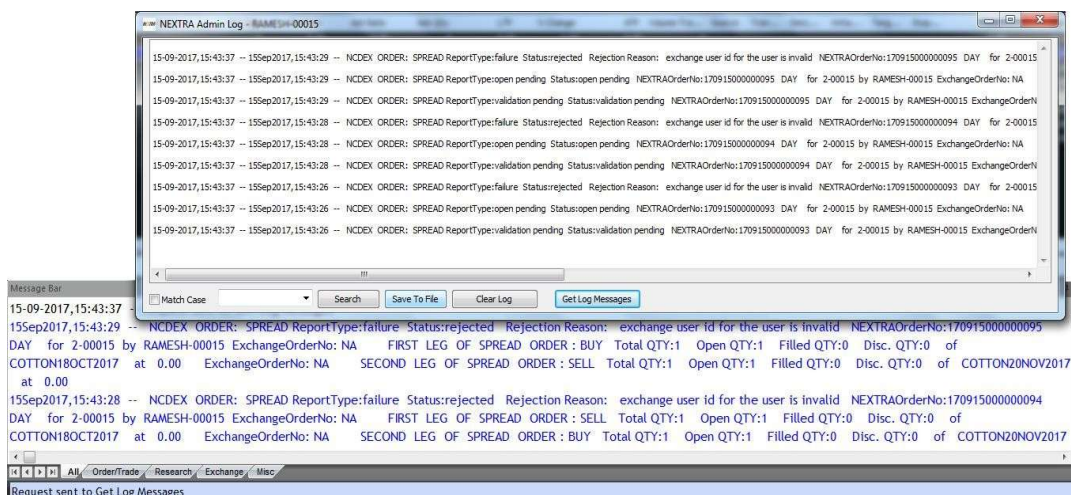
NEXTRA Admin Log - RAMESH-00015

15-09-2017,15:43:37 -- 15Sep2017,15:43:29 -- NCDEX ORDER: SPREAD ReportType:failure Status:rejected Rejection Reason: exchange user id for the user is invalid NEXTRAOrderNo:170915000000095 DAY for 2-00015

15-09-2017,15:43:37 -- 15Sep2017,15:43:29 -- NCDEX ORDER: SPREAD ReportType:open pending Status:open pending NEXTRAOrderNo:170915000000095 DAY for 2-00015 by RAMESH-00015 ExchangeOrderNo: NA

15-09-2017,15:43:37 -- 15Sep2017,15:43:29 -- NCDEX ORDER: SPREAD ReportType:validation pending Status:validation pending NEXTRAOrderNo:170915000000095 DAY for 2-00015 by RAMESH-00015 ExchangeOrderN

15-09-2017,15:43:37 -- 15Sep2017,15:43:28 -- NCDEX ORDER: SPREAD ReportType:failure Status:rejected Rejection Reason: exchange user id for the user is invalid NEXTRAOrderNo:170915000000094 DAY for 2-00015

15-09-2017,15:43:37 -- 15Sep2017,15:43:28 -- NCDEX ORDER: SPREAD ReportType:open pending Status:open pending NEXTRAOrderNo:170915000000094 DAY for 2-00015 by RAMESH-00015 ExchangeOrderNo: NA

15-09-2017,15:43:37 -- 15Sep2017,15:43:28 -- NCDEX ORDER: SPREAD ReportType:validation pending Status:validation pending NEXTRAOrderNo:170915000000094 DAY for 2-00015 by RAMESH-00015 ExchangeOrderN

15-09-2017,15:43:37 -- 15Sep2017,15:43:26 -- NCDEX ORDER: SPREAD ReportType:failure Status:rejected Rejection Reason: exchange user id for the user is invalid NEXTRAOrderNo:170915000000093 DAY for 2-00015

15-09-2017,15:43:37 -- 15Sep2017,15:43:26 -- NCDEX ORDER: SPREAD ReportType:open pending Status:open pending NEXTRAOrderNo:170915000000093 DAY for 2-00015 by RAMESH-00015 ExchangeOrderNo: NA

15-09-2017,15:43:37 -- 15Sep2017,15:43:26 -- NCDEX ORDER: SPREAD ReportType:validation pending Status:validation pending NEXTRAOrderNo:170915000000093 DAY for 2-00015 by RAMESH-00015 ExchangeOrderN

Match Case Search Save To File Clear Log Get Log Messages

Message Bar
15-09-2017,15:43:37 -
15Sep2017,15:43:29 -- NCDEX ORDER: SPREAD ReportType:failure Status:rejected Rejection Reason: exchange user id for the user is invalid NEXTRAOrderNo:170915000000095 DAY for 2-00015 by RAMESH-00015 ExchangeOrderNo: NA FIRST LEG OF SPREAD ORDER : BUY Total QTY:1 Open QTY:1 Filled QTY:0 Disc. QTY:0 of COTTON18OCT2017 at 0.00 ExchangeOrderNo: NA SECOND LEG OF SPREAD ORDER : SELL Total QTY:1 Open QTY:1 Filled QTY:0 Disc. QTY:0 of COTTON20NOV2017 at 0.00
15Sep2017,15:43:28 -- NCDEX ORDER: SPREAD ReportType:failure Status:rejected Rejection Reason: exchange user id for the user is invalid NEXTRAOrderNo:170915000000094 DAY for 2-00015 by RAMESH-00015 ExchangeOrderNo: NA FIRST LEG OF SPREAD ORDER : SELL Total QTY:1 Open QTY:1 Filled QTY:0 Disc. QTY:0 of COTTON18OCT2017 at 0.00 ExchangeOrderNo: NA SECOND LEG OF SPREAD ORDER : BUY Total QTY:1 Open QTY:1 Filled QTY:0 Disc. QTY:0 of COTTON20NOV2017

All Order/Trade Research Exchange Misc
Request sent to Get Log Messages